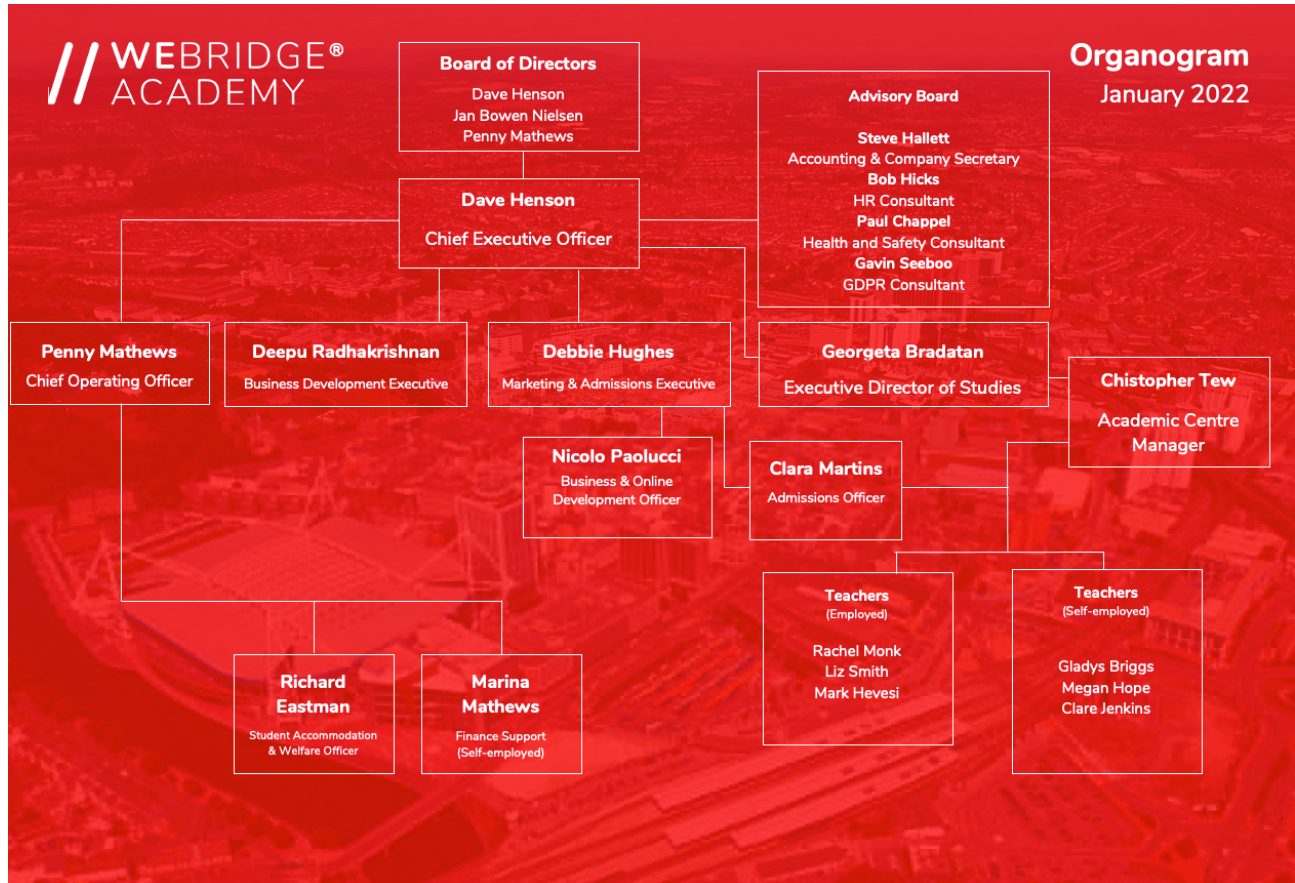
// WEBRIDGE®
ACADEMY

Organogram
January 2022

Board of Directors
Dave Henson
Jan Bowen Nielsen
Penny Mathews

Advisory Board
Steve Hallett
Accounting & Company Secretary
Bob Hicks
HR Consultant
Paul Chappel
Health and Safety Consultant
Gavin Seeboo
GDPR Consultant

Dave Henson
Chief Executive Officer

Penny Mathews
Chief Operating Officer

Deepu Radhakrishnan
Business Development Executive

Debbie Hughes
Marketing & Admissions Executive

Georgeta Bradatan
Executive Director of Studies

Chistopher Tew
Academic Centre Manager

Nicolo Paolucci
Business & Online Development Officer

Clara Martins
Admissions Officer

Teachers
(Employed)
Rachel Monk
Liz Smith
Mark Hevesi

Teachers
(Self-employed)
Gladys Briggs
Megan Hope
Clare Jenkins

Richard Eastman
Student Accommodation & Welfare Officer

Marina Mathews
Finance Support
(Self-employed)